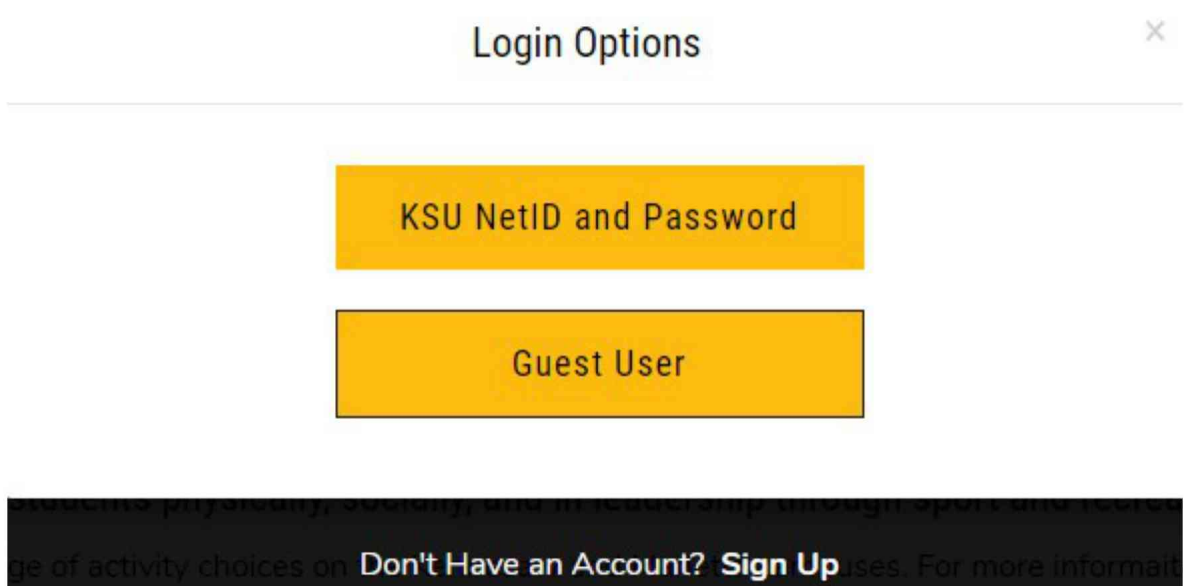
Login Options

×

KSU NetID and Password

Guest User

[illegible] physically, socially, and in leadership through sport and recrea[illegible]

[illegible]ge of activity choices on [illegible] Don't Have an Account? Sign Up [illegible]uses. For more informati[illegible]